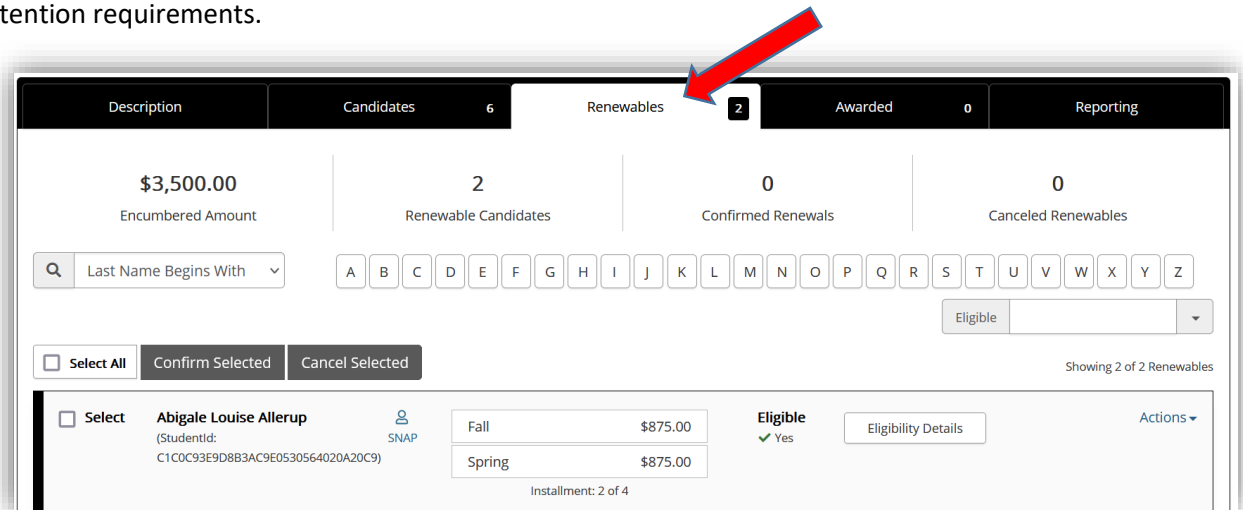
tention requirements.

Description | Candidates 6 | Renewables 2 | Awarded 0 | Reporting

$3,500.00
Encumbered Amount

2
Renewable Candidates

0
Confirmed Renewals

0
Canceled Renewables

Last Name Begins With

A B C D E F G H I J K L M N O P Q R S T U V W X Y Z

Eligible

Select All | Confirm Selected | Cancel Selected

Showing 2 of 2 Renewables

Select | Abigale Louise Allerup (StudentId: C1C0C93E9D8B3AC9E0530564020A20C9) | SNAP

| Fall | $875.00 |
|---|---|
| Spring | $875.00 |

Installment: 2 of 4

Eligible
✓ Yes

Eligibility Details

Actions